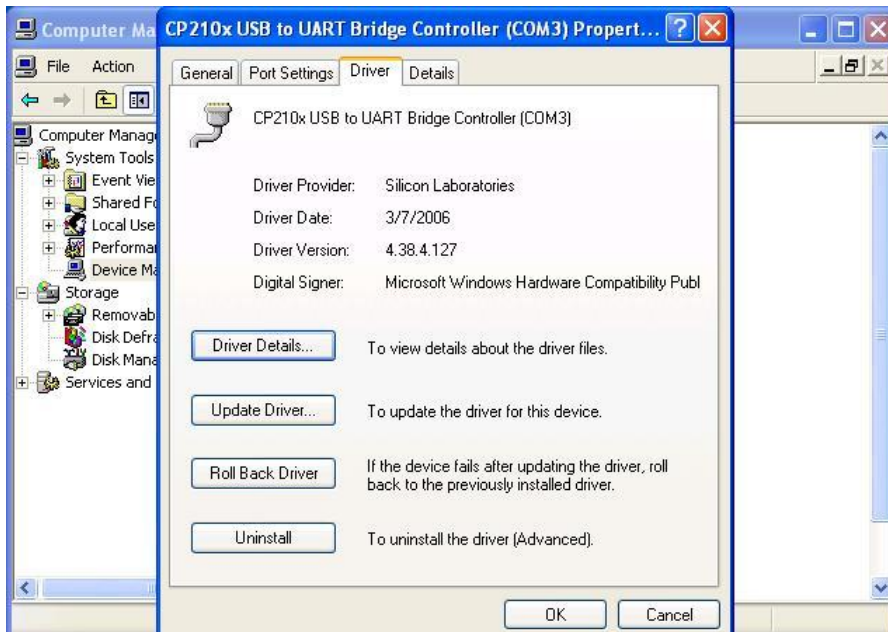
Computer Ma

File Action

Computer Manag
System Tools
Event Vie
Shared Fo
Local Use
Performa
Device Ma
Storage
Removab
Disk Defra
Disk Mana
Services and

CP210x USB to UART Bridge Controller (COM3) Propert...

General | Port Settings | Driver | Details

CP210x USB to UART Bridge Controller (COM3)

Driver Provider: Silicon Laboratories

Driver Date: 3/7/2006

Driver Version: 4.38.4.127

Digital Signer: Microsoft Windows Hardware Compatibility Publ

Driver Details... To view details about the driver files.

Update Driver... To update the driver for this device.

Roll Back Driver If the device fails after updating the driver, roll back to the previously installed driver.

Uninstall To uninstall the driver (Advanced).

OK Cancel